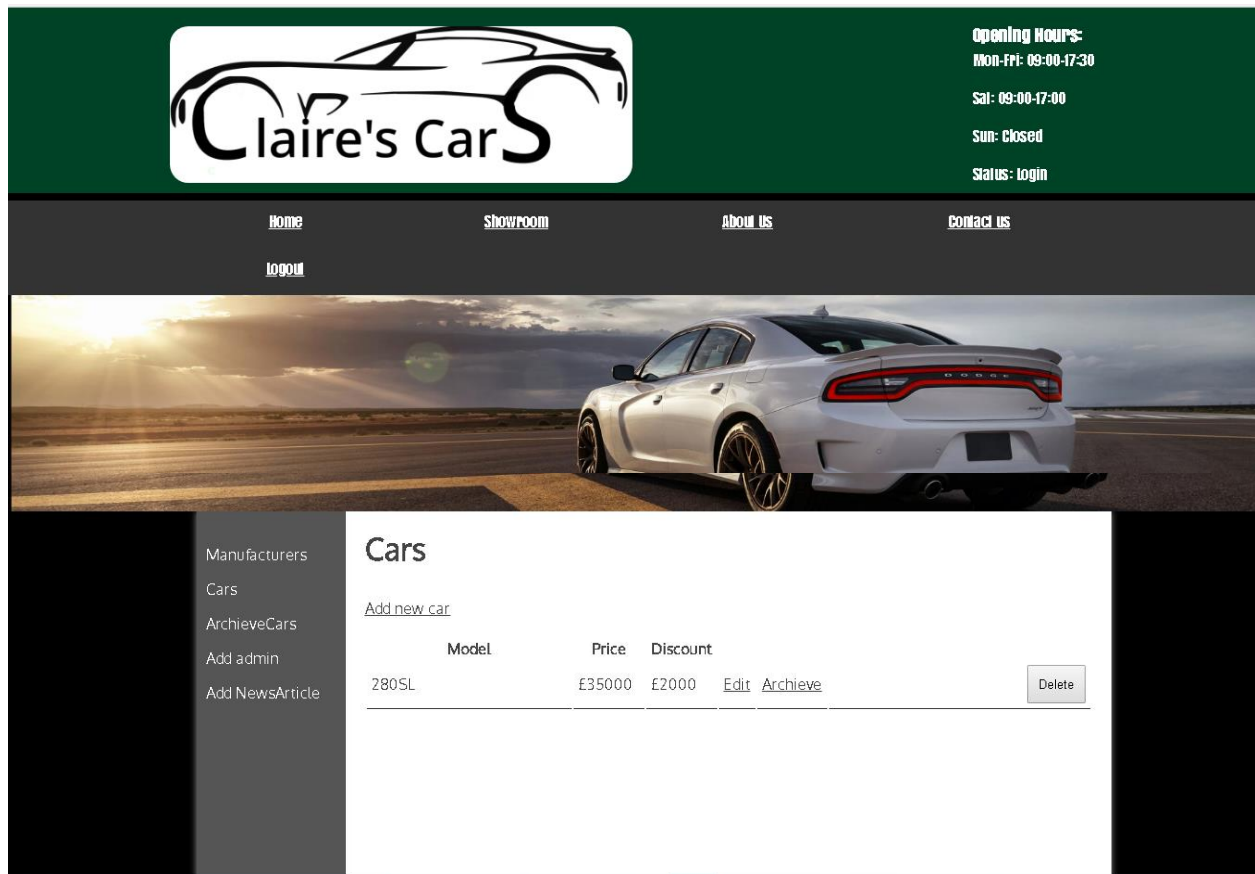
Claire's CarS

Opening Hours:
Mon-Fri: 09:00-17:30

Sat: 09:00-17:00

Sun: Closed

Status: Login

Home
Showroom
About Us
Contact us
logout

Manufacturers
Cars
ArchieveCars
Add admin
Add NewsArticle

Cars

Add new car

| Model | Price | Discount | | | |
|---|---|---|---|---|---|
| 280SL | £35000 | £2000 | Edit | Archieve | Delete |